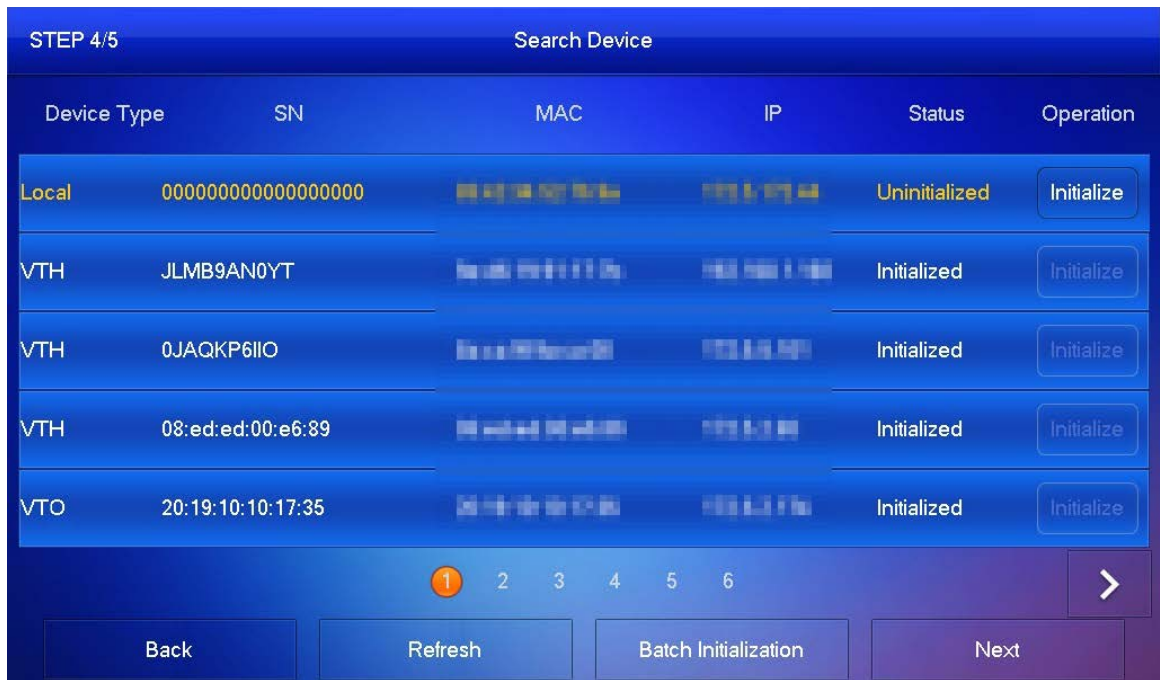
STEP 4/5 Search Device

| Device Type | SN | MAC | IP | Status | Operation |
|---|---|---|---|---|---|
| Local | 000000000000000000 | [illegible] | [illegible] | Uninitialized | Initialize |
| VTH | JLMB9AN0YT | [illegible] | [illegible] | Initialized | Initialize |
| VTH | 0JAQKP6IIO | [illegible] | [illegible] | Initialized | Initialize |
| VTH | 08:ed:ed:00:e6:89 | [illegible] | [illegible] | Initialized | Initialize |
| VTO | 20:19:10:10:17:35 | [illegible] | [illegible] | Initialized | Initialize |

1 2 3 4 5 6

Back Refresh Batch Initialization Next